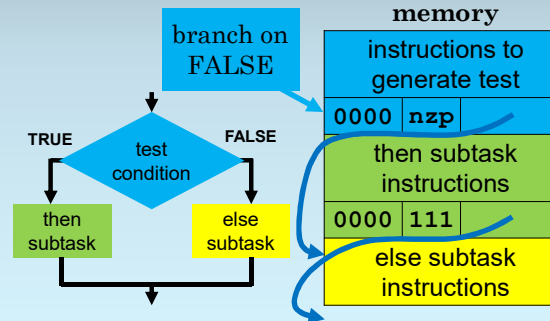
branch on FALSE

memory

instructions to generate test

| 0000 | nzp |
|---|---|

then subtask instructions

| 0000 | 111 |
|---|---|

else subtask instructions

TRUE

FALSE

test condition

then subtask

else subtask